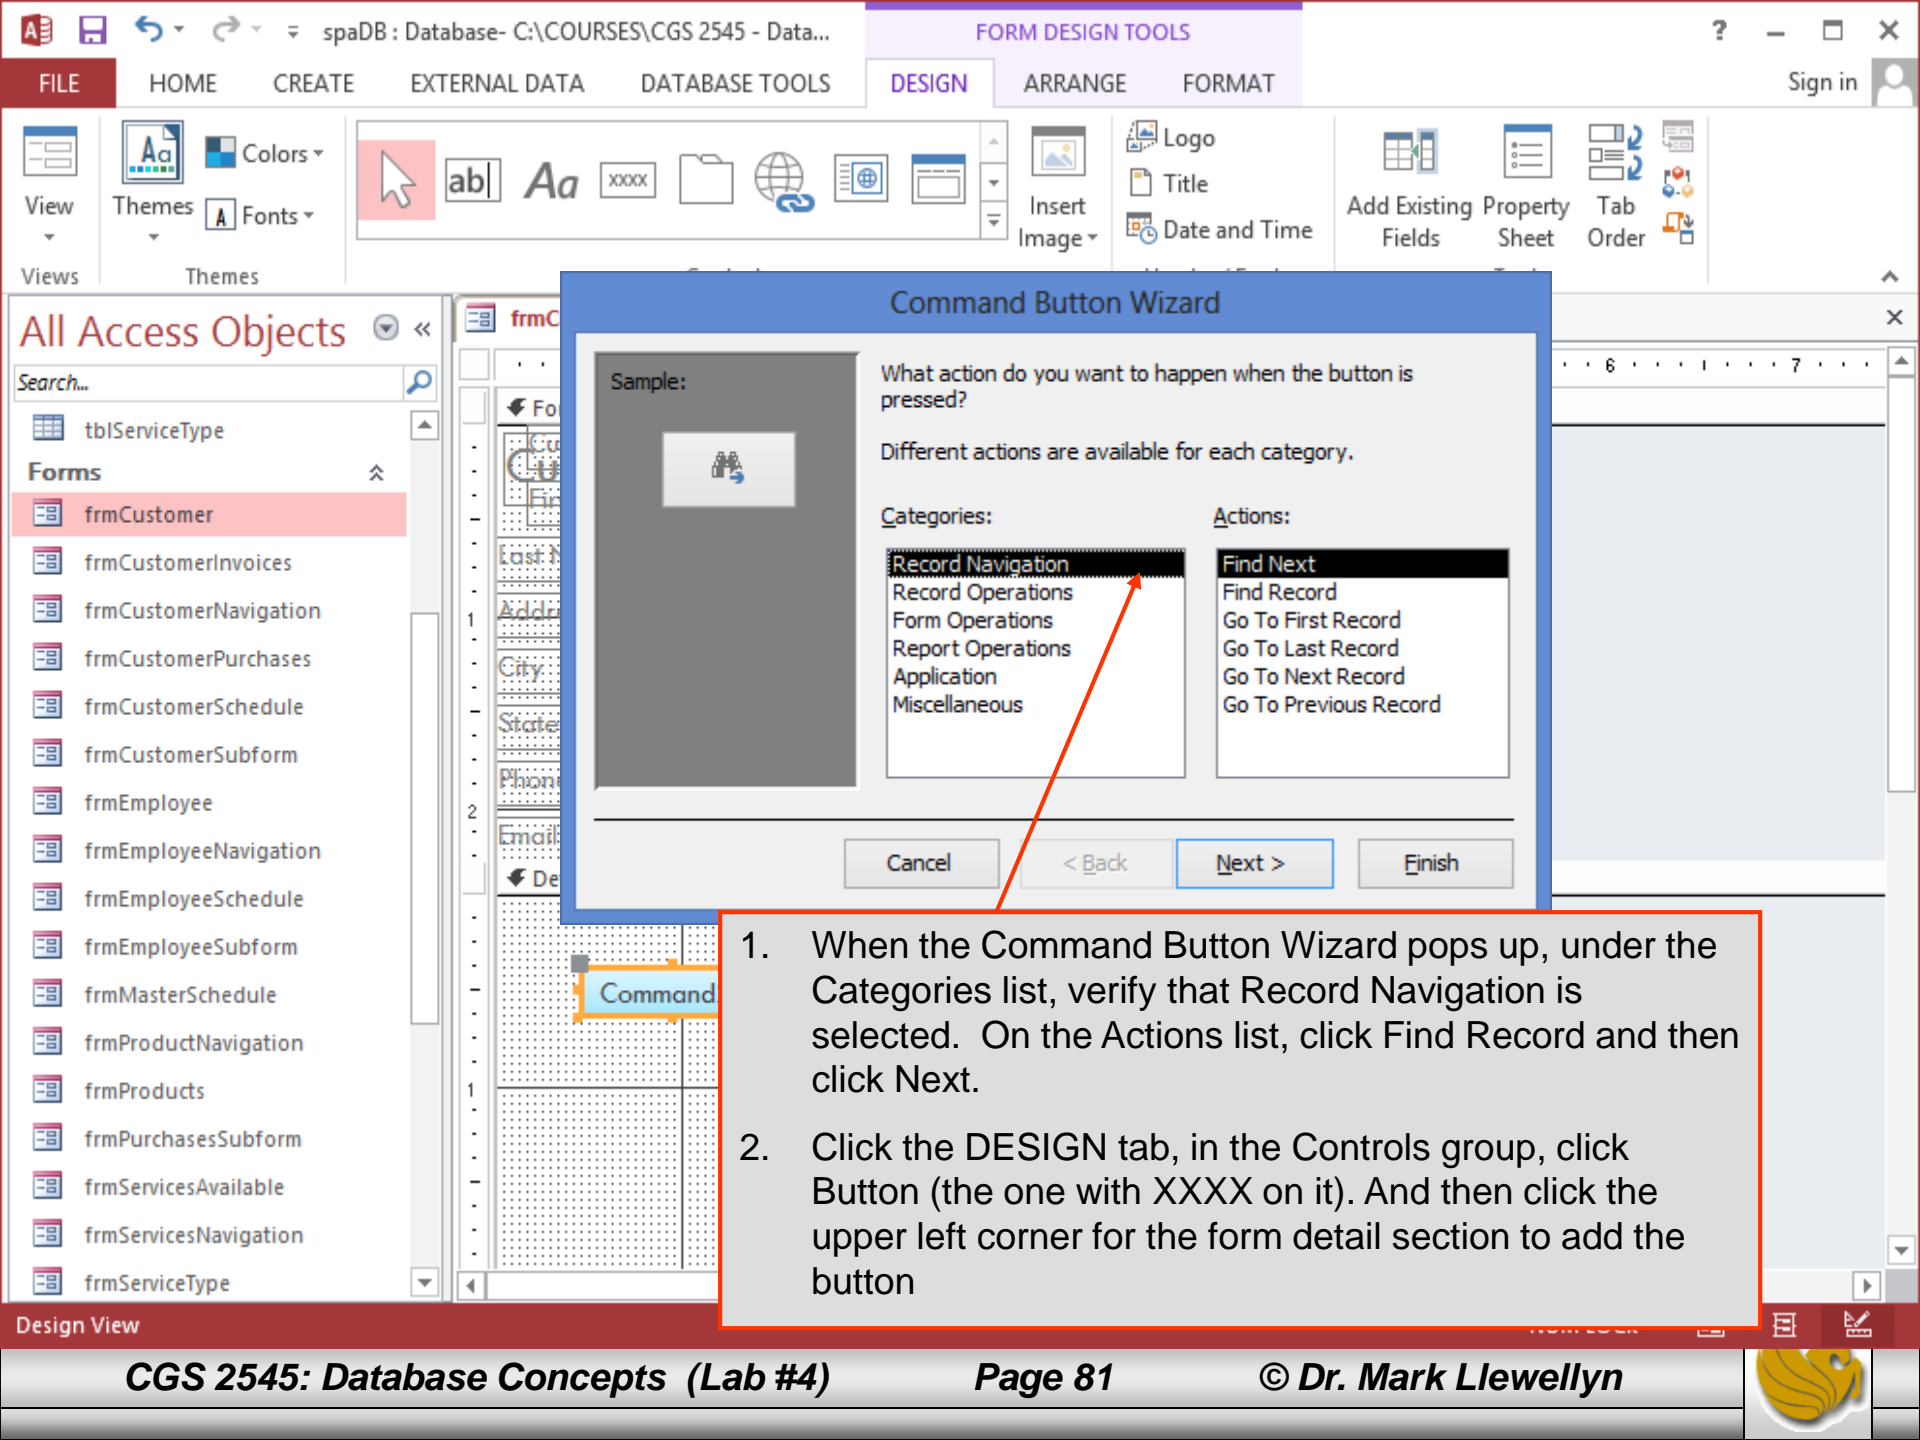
spaDB : Database- C:\COURSES\CGS 2545 - Data...

FORM DESIGN TOOLS

? – □ ×

FILE HOME CREATE EXTERNAL DATA DATABASE TOOLS DESIGN ARRANGE FORMAT

Sign in

View

Views

Themes

Colors

Fonts

Themes

ab|

Aa

XXXX

Insert Image

Logo

Title

Date and Time

Add Existing Fields

Property Sheet

Tab Order

All Access Objects

Search...

tblServiceType

Forms

frmCustomer

frmCustomerInvoices

frmCustomerNavigation

frmCustomerPurchases

frmCustomerSchedule

frmCustomerSubform

frmEmployee

frmEmployeeNavigation

frmEmployeeSchedule

frmEmployeeSubform

frmMasterSchedule

frmProductNavigation

frmProducts

frmPurchasesSubform

frmServicesAvailable

frmServicesNavigation

frmServiceType

frmC

Fo

Last N

Addr

City

State

Phon

Email

De

Command

Command Button Wizard

Sample:

What action do you want to happen when the button is pressed?

Different actions are available for each category.

Categories:

Record Navigation

Record Operations

Form Operations

Report Operations

Application

Miscellaneous

Actions:

Find Next

Find Record

Go To First Record

Go To Last Record

Go To Next Record

Go To Previous Record

Cancel

< Back

Next >

Finish

1. When the Command Button Wizard pops up, under the Categories list, verify that Record Navigation is selected. On the Actions list, click Find Record and then click Next.

2. Click the DESIGN tab, in the Controls group, click Button (the one with XXXX on it). And then click the upper left corner for the form detail section to add the button

Design View

CGS 2545: Database Concepts (Lab #4)

Page 81

© Dr. Mark Llewellyn